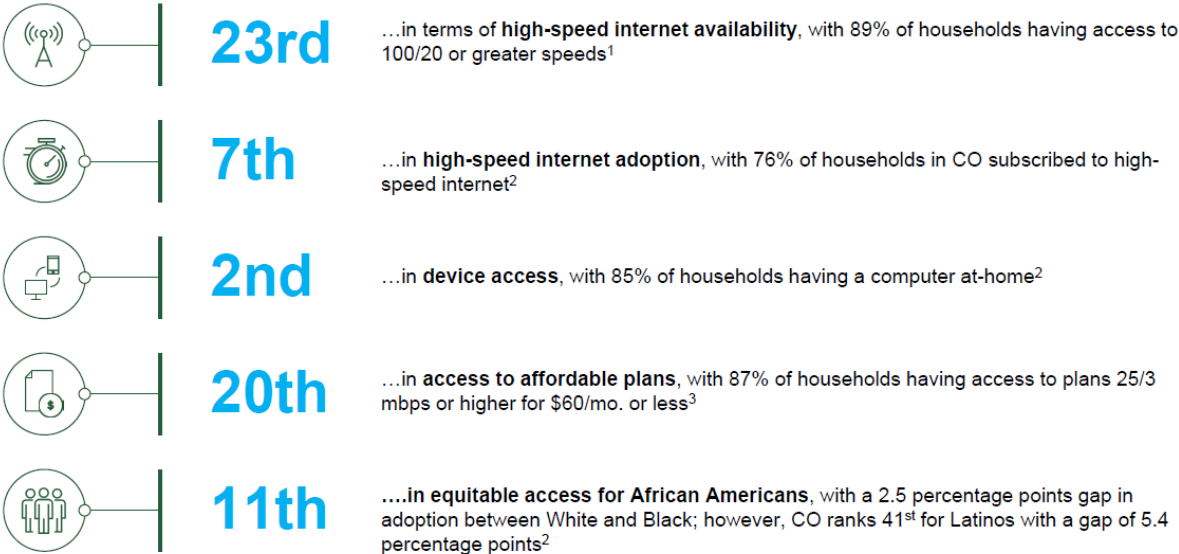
23rd

…in terms of **high-speed internet availability**, with 89% of households having access to 100/20 or greater speeds$^1$

7th

…in **high-speed internet adoption**, with 76% of households in CO subscribed to high-speed internet$^2$

2nd

…in **device access**, with 85% of households having a computer at-home$^2$

20th

…in **access to affordable plans**, with 87% of households having access to plans 25/3 mbps or higher for $60/mo. or less$^3$

11th

**….in equitable access for African Americans**, with a 2.5 percentage points gap in adoption between White and Black; however, CO ranks 41$^{st}$ for Latinos with a gap of 5.4 percentage points$^2$